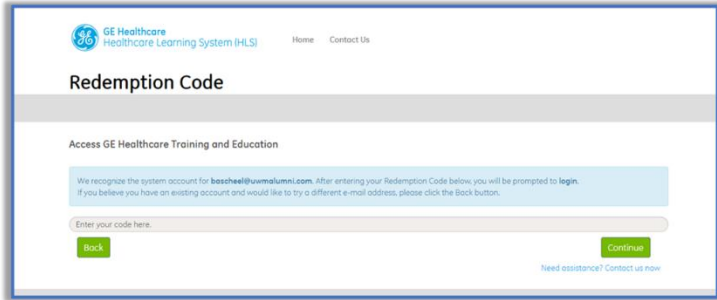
GE Healthcare
Healthcare Learning System (HLS)

Home Contact Us

Redemption Code

Access GE Healthcare Training and Education

We recognize the system account for boscheel@uwmalumni.com. After entering your Redemption Code below, you will be prompted to login.
If you believe you have an existing account and would like to try a different e-mail address, please click the Back button.

Enter your code here.

Back

Continue

Need assistance? Contact us now